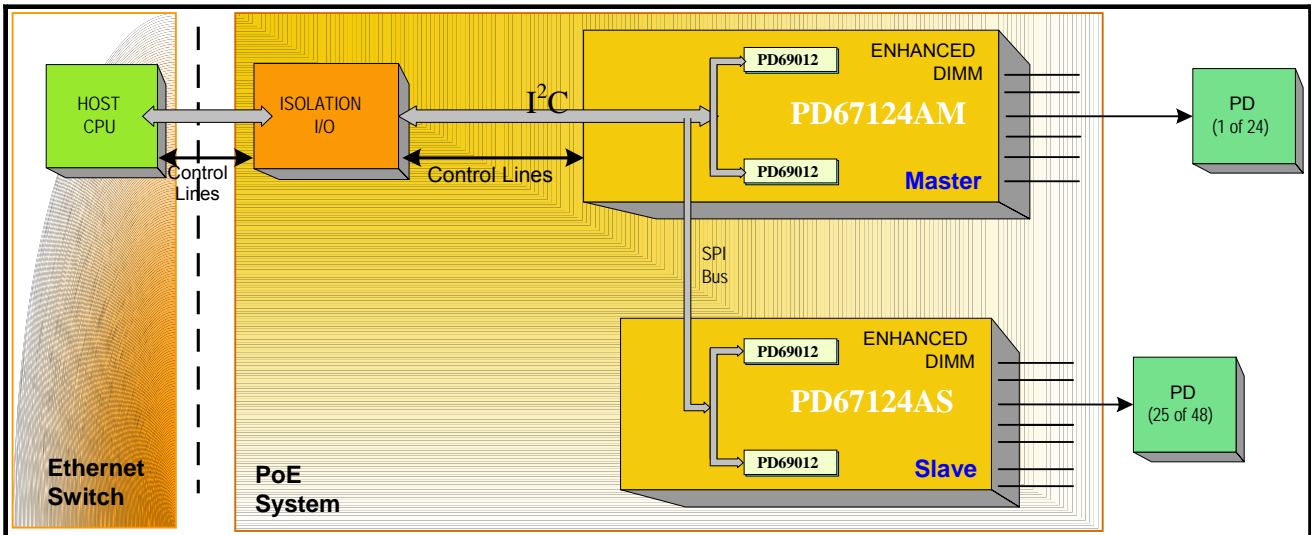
HOST CPU

Control Lines

ISOLATION I/O

$I^2C$

Control Lines

PD69012

ENHANCED DIMM

PD67124AM

PD69012

Master

PD (1 of 24)

SPI Bus

PD69012

ENHANCED DIMM

PD67124AS

PD69012

Slave

PD (25 of 48)

Ethernet Switch

PoE System